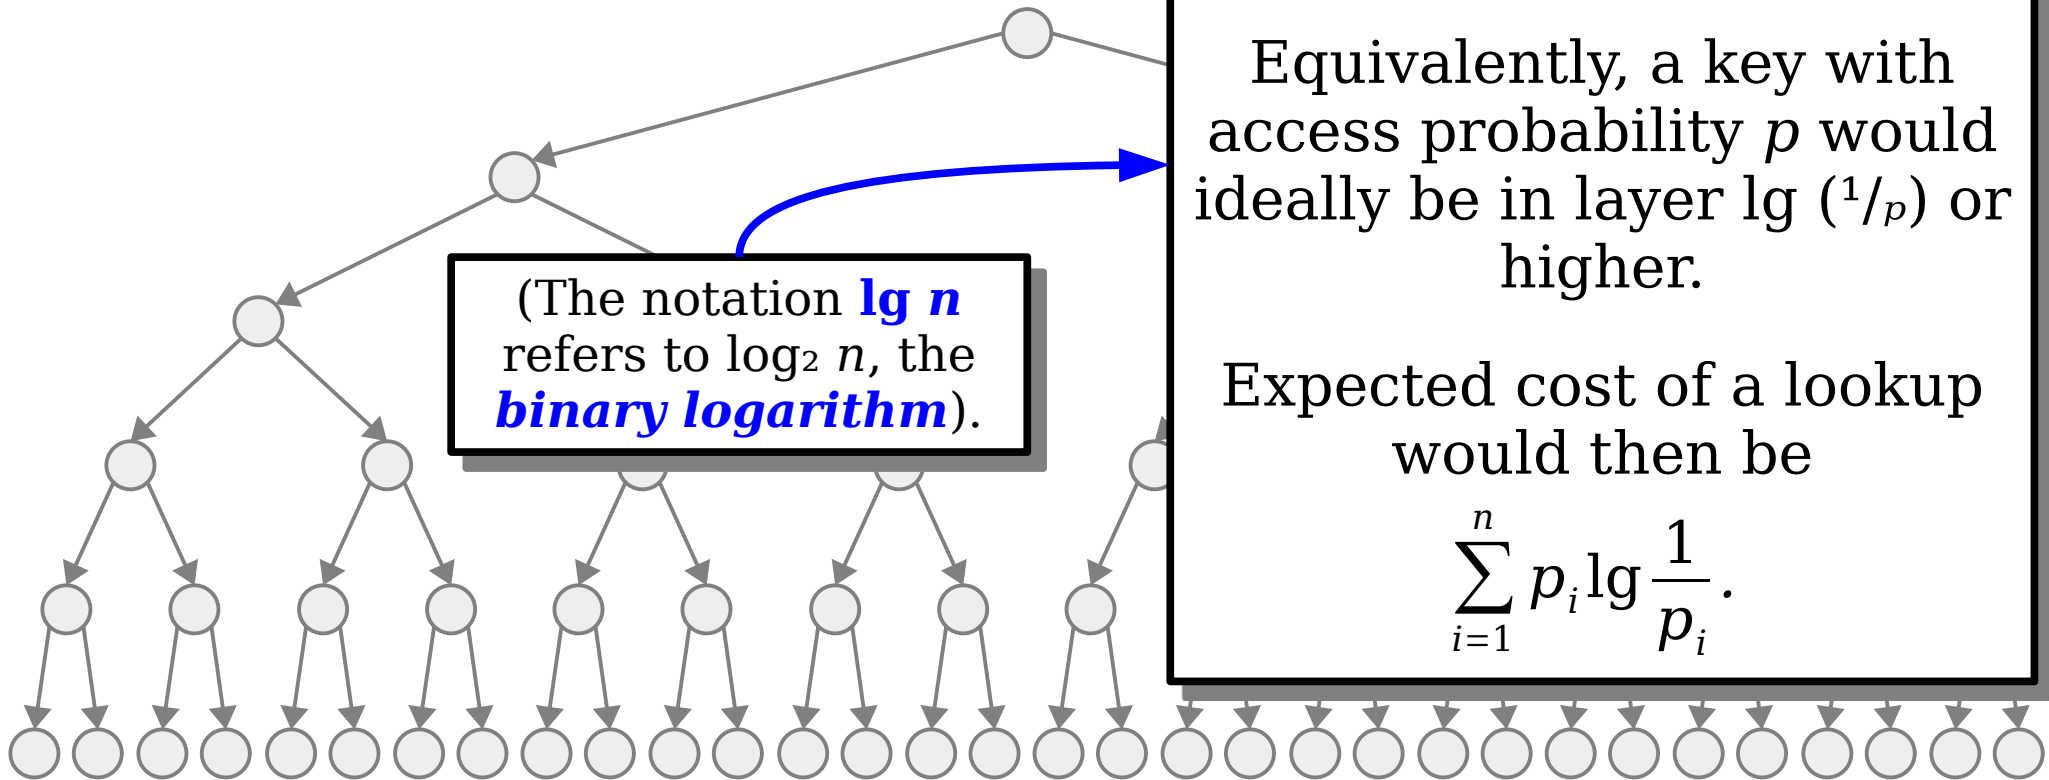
(The notation **lg *n*** refers to log₂ *n*, the ***binary logarithm***).

Equivalently, a key with access probability $p$ would ideally be in layer lg ($^1/_p$) or higher.

Expected cost of a lookup would then be

$\sum_{i=1}^{n} p_i \lg \frac{1}{p_i}.$